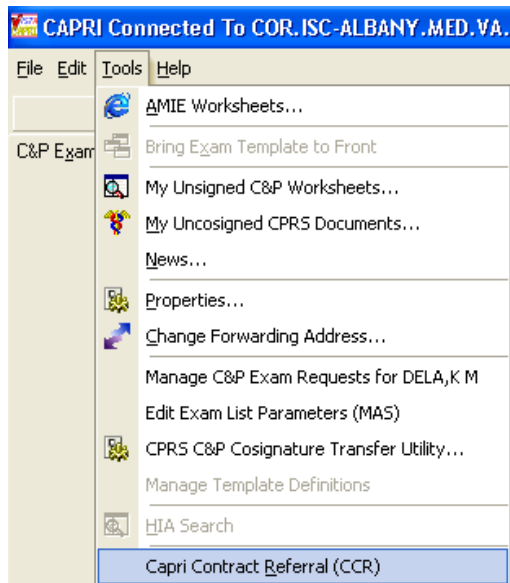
CAPRI Connected To COR.ISC-ALBANY.MED.VA.

File Edit Tools Help

C&P Exam

AMIE Worksheets...
Bring Exam Template to Front
My Unsigned C&P Worksheets...
My Uncosigned CPRS Documents...
News...
Properties...
Change Forwarding Address...
Manage C&P Exam Requests for DELA,K M
Edit Exam List Parameters (MAS)
CPRS C&P Cosignature Transfer Utility...
Manage Template Definitions
HIA Search
Capri Contract Referral (CCR)